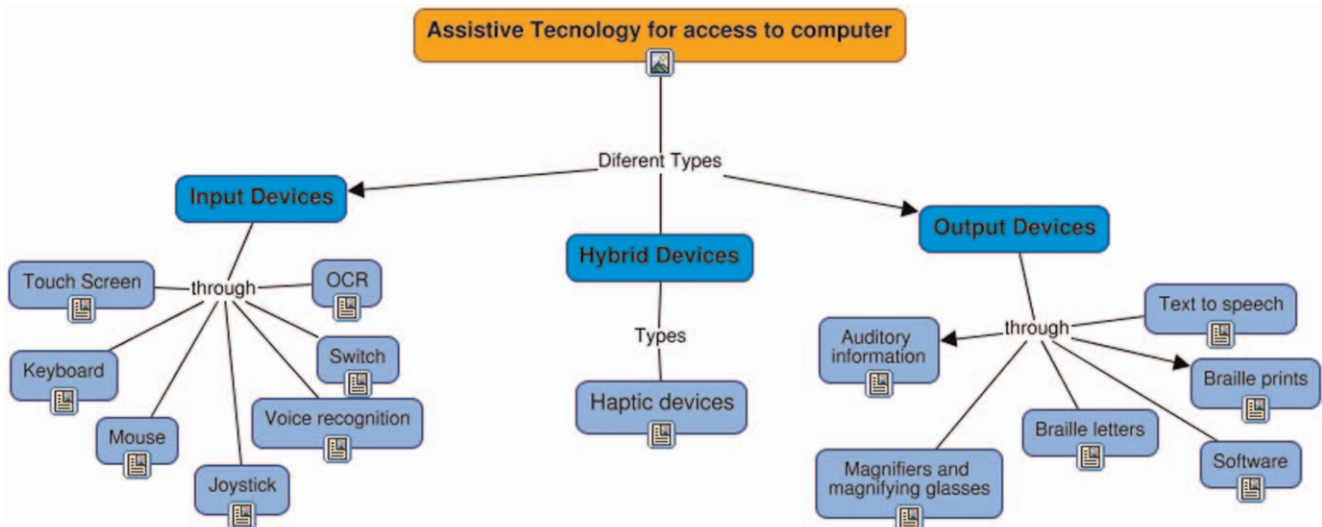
Assistive Tecnology for access to computer

Diferent Types

Input Devices

Hybrid Devices

Output Devices

through

Touch Screen

OCR

Switch

Keyboard

Voice recognition

Mouse

Joystick

Types

Haptic devices

through

Text to speech

Auditory information

Braille prints

Braille letters

Software

Magnifiers and magnifying glasses